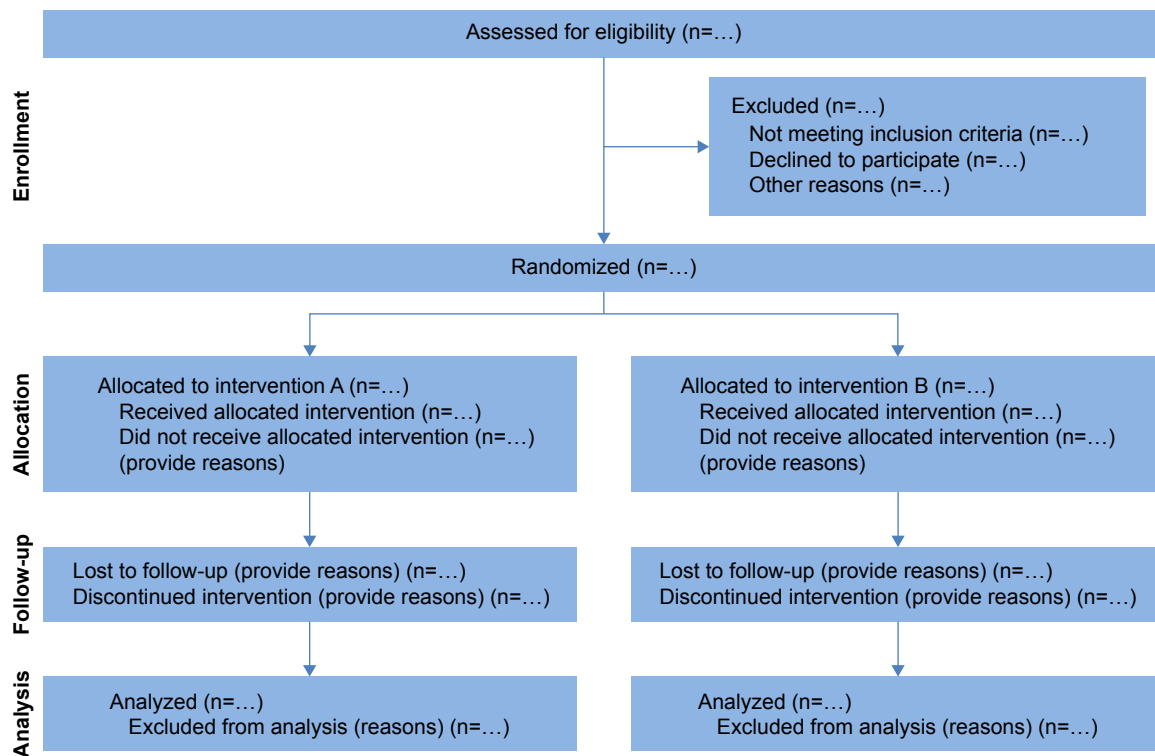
Enrollment

Assessed for eligibility (n=…)

Excluded (n=…)
Not meeting inclusion criteria (n=…)
Declined to participate (n=…)
Other reasons (n=…)

Randomized (n=…)

Allocation

Allocated to intervention A (n=…)
Received allocated intervention (n=…)
Did not receive allocated intervention (n=…)
(provide reasons)

Allocated to intervention B (n=…)
Received allocated intervention (n=…)
Did not receive allocated intervention (n=…)
(provide reasons)

Follow-up

Lost to follow-up (provide reasons) (n=…)
Discontinued intervention (provide reasons) (n=…)

Lost to follow-up (provide reasons) (n=…)
Discontinued intervention (provide reasons) (n=…)

Analysis

Analyzed (n=…)
Excluded from analysis (reasons) (n=…)

Analyzed (n=…)
Excluded from analysis (reasons) (n=…)